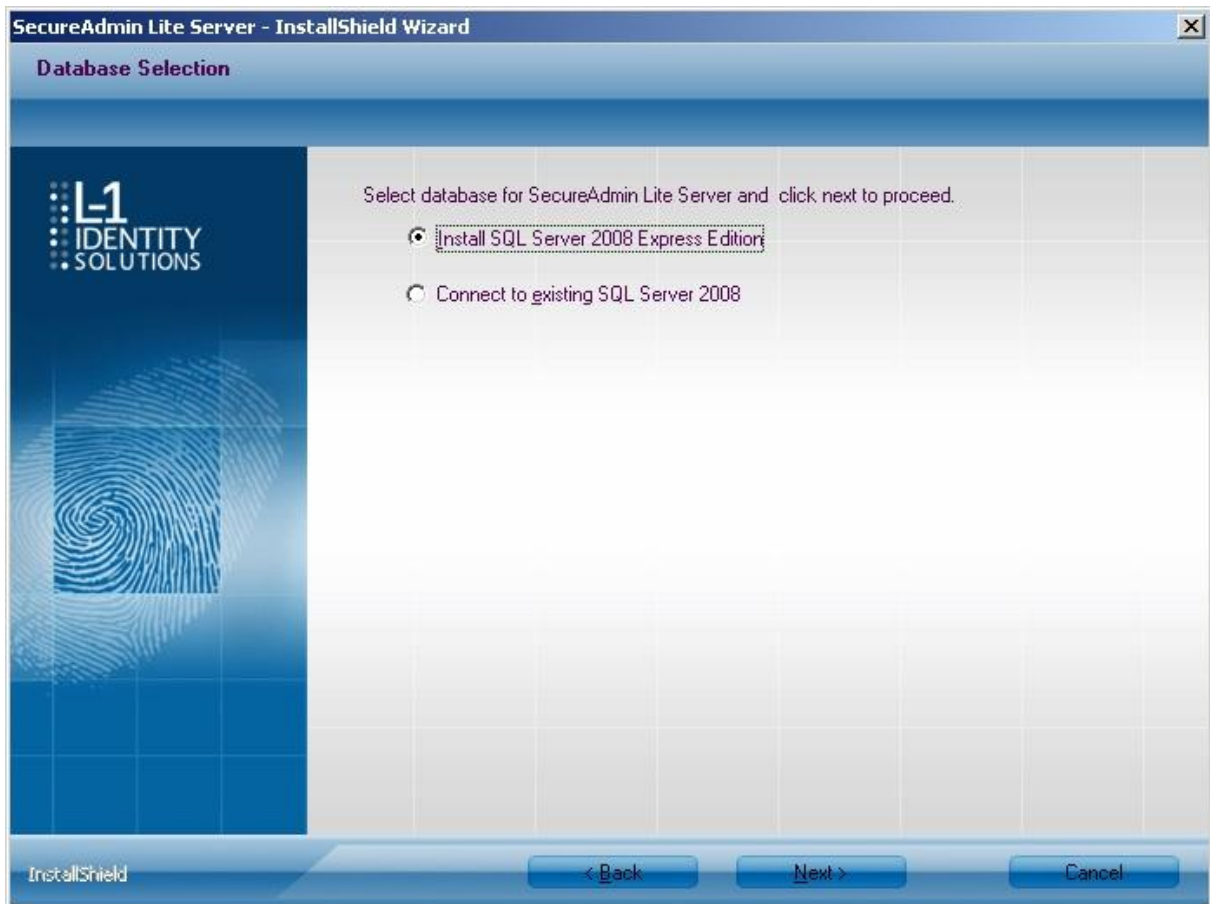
SecureAdmin Lite Server - InstallShield Wizard

Database Selection

L-1
IDENTITY
SOLUTIONS

Select database for SecureAdmin Lite Server and click next to proceed.

Install SQL Server 2008 Express Edition

Connect to existing SQL Server 2008

InstallShield

< Back

Next >

Cancel